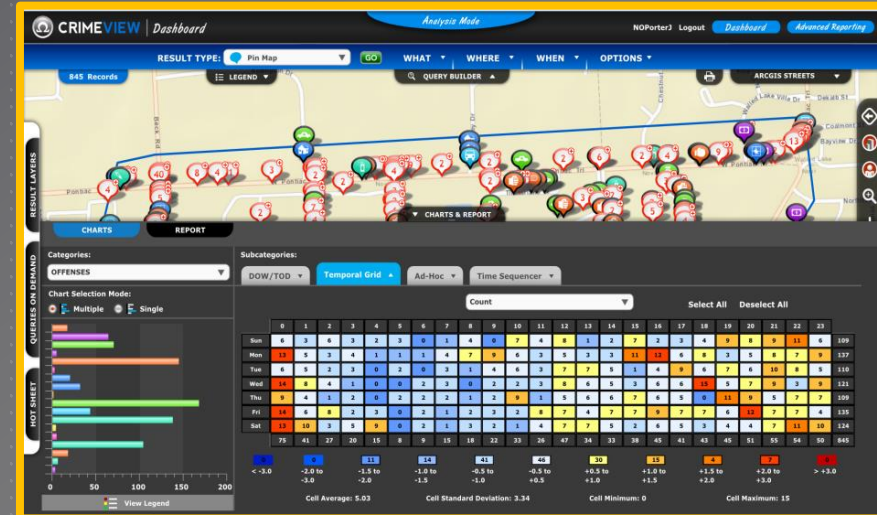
CRIMEVIEW | Dashboard

Analysis Mode

NOPorterJ Logout Dashboard Advanced Reporting

RESULT TYPE: Pin Map GO WHAT WHERE WHEN OPTIONS

845 Records LEGEND QUERY BUILDER ARCGIS STREETS

CHARTS & REPORT

RESULT LAYERS

QUERIES ON DEMAND

HOT SHEET

CHARTS REPORT

Categories:
OFFENSES

Chart Selection Mode:
Multiple Single

0 50 100 150 200

View Legend

Subcategories:
DOW/TOD Temporal Grid Ad-Hoc Time Sequencer

Count

Select All Deselect All

| | 0 | 1 | 2 | 3 | 4 | 5 | 6 | 7 | 8 | 9 | 10 | 11 | 12 | 13 | 14 | 15 | 16 | 17 | 18 | 19 | 20 | 21 | 22 | 23 | |
|---|---|---|---|---|---|---|---|---|---|---|---|---|---|---|---|---|---|---|---|---|---|---|---|---|---|
| Sun | 6 | 3 | 6 | 3 | 2 | 3 | 0 | 1 | 4 | 0 | 7 | 4 | 8 | 1 | 2 | 7 | 2 | 3 | 4 | 9 | 8 | 9 | 11 | 6 | 109 |
| Mon | 13 | 5 | 7 | 3 | 1 | 1 | 1 | 3 | 9 | 6 | 3 | 5 | 3 | 3 | 3 | 12 | 12 | 6 | 8 | 3 | 5 | 7 | 3 | 9 | 137 |
| Tue | 6 | 3 | 7 | 2 | 3 | 0 | 2 | 3 | 4 | 6 | 3 | 7 | 5 | 7 | 1 | 4 | 1 | 9 | 6 | 7 | 6 | 10 | 8 | 5 | 110 |
| Wed | 14 | 8 | 4 | 3 | 2 | 0 | 2 | 3 | 0 | 3 | 3 | 8 | 6 | 5 | 3 | 5 | 6 | 6 | 15 | 6 | 7 | 5 | 4 | 7 | 121 |
| Thu | 9 | 4 | 1 | 2 | 0 | 2 | 0 | 2 | 1 | 9 | 1 | 5 | 6 | 6 | 7 | 6 | 5 | 9 | 0 | 11 | 9 | 5 | 7 | 7 | 109 |
| Fri | 14 | 6 | 8 | 3 | 2 | 3 | 0 | 3 | 3 | 2 | 8 | 7 | 4 | 7 | 7 | 9 | 7 | 7 | 5 | 6 | 13 | 7 | 7 | 5 | 135 |
| Sat | 13 | 10 | 3 | 2 | 5 | 9 | 0 | 2 | 1 | 3 | 2 | 1 | 4 | 7 | 7 | 5 | 7 | 6 | 6 | 5 | 7 | 7 | 11 | 10 | 124 |
| | 75 | 41 | 27 | 20 | 15 | 8 | 9 | 15 | 18 | 22 | 33 | 26 | 47 | 34 | 33 | 38 | 45 | 41 | 43 | 45 | 51 | 55 | 54 | 50 | 845 |

0 < -3.0; 0 -2.0 to -3.0; 11 -1.5 to -2.0; 14 -1.0 to -1.5; 41 -0.5 to -1.0; 46 -0.5 to +0.5; 30 +0.5 to +1.0; 15 +1.0 to +1.5; 4 +1.5 to +2.0; 7 +2.0 to +3.0; 0 > +3.0

Cell Average: 5.03 Cell Standard Deviation: 3.34 Cell Minimum: 0 Cell Maximum: 15